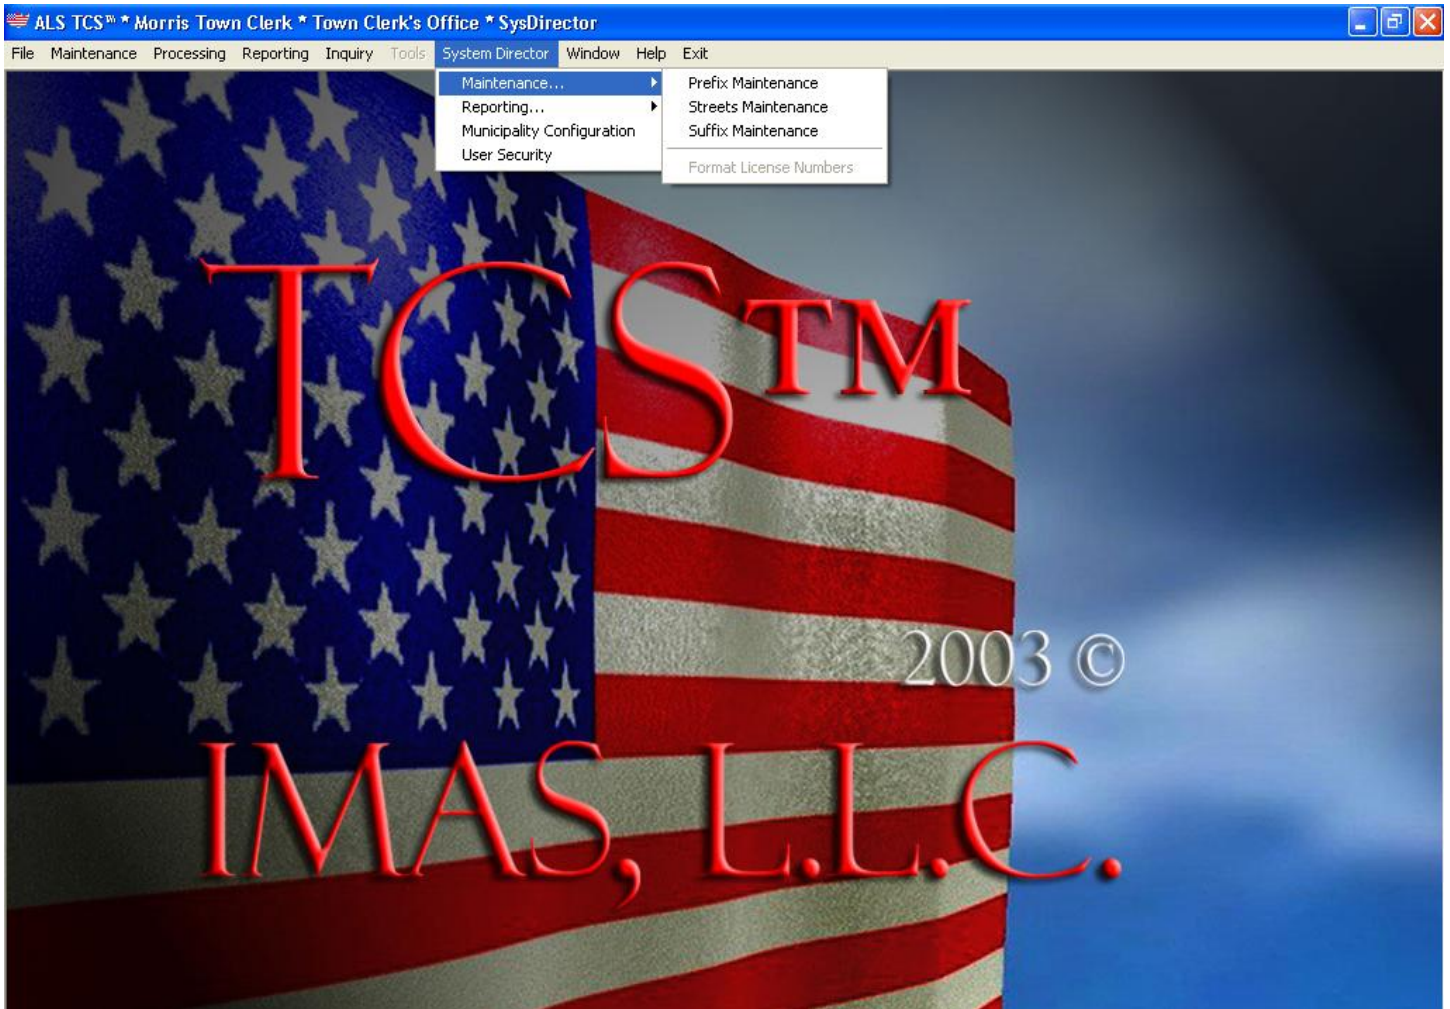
ALS TCS™ * Morris Town Clerk * Town Clerk's Office * SysDirector

File Maintenance Processing Reporting Inquiry Tools System Director Window Help Exit

Maintenance...
Reporting...
Municipality Configuration
User Security

Prefix Maintenance
Streets Maintenance
Suffix Maintenance
Format License Numbers

TCS™

2003 ©

IMAS, L.L.C.